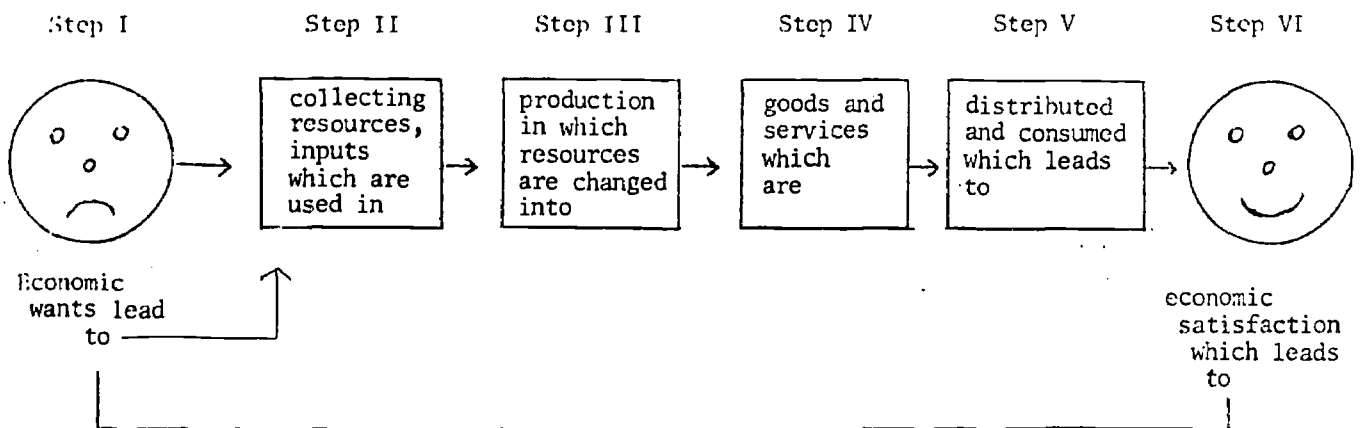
Step I

Economic wants lead to

Step II

collecting resources, inputs which are used in

Step III

production in which resources are changed into

Step IV

goods and services which are

Step V

distributed and consumed which leads to

Step VI

economic satisfaction which leads to